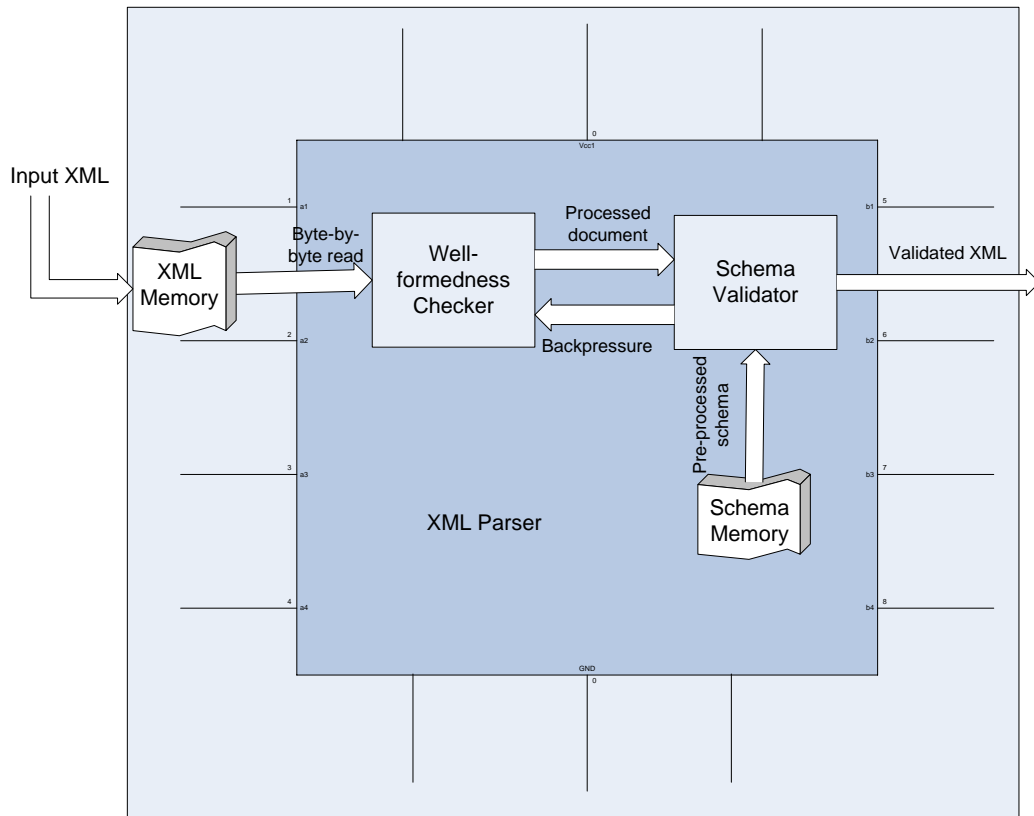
Input XML

XML Memory

Byte-by-byte read

0
Vcc1

1
a1

2
a2

3
a3

4
a4

Well-formedness Checker

Processed document

Backpressure

Schema Validator

Validated XML

5
b1

6
b2

7
b3

8
b4

Pre-processed schema

Schema Memory

XML Parser

GND
0